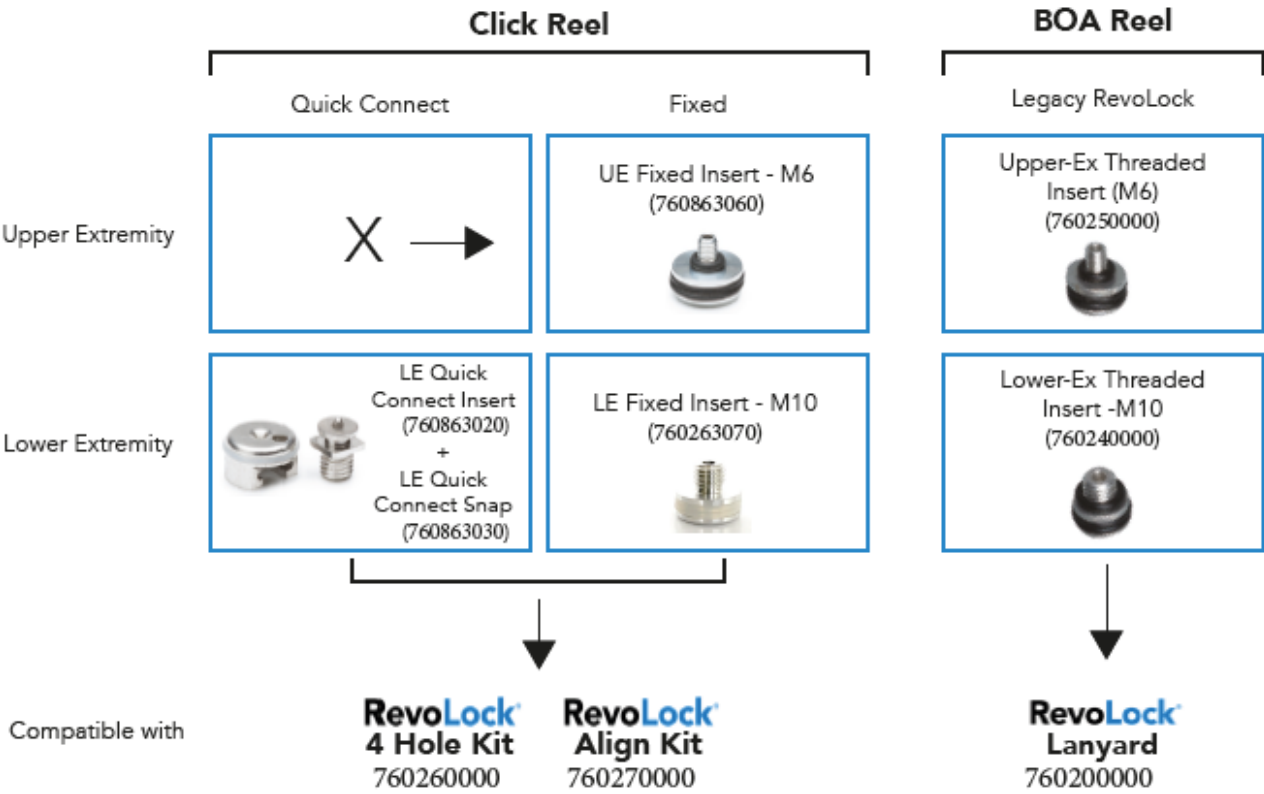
Click Reel

BOA Reel

Quick Connect

Fixed

Legacy RevoLock

Upper Extremity

X

UE Fixed Insert - M6 (760863060)

Upper-Ex Threaded Insert (M6) (760250000)

Lower Extremity

LE Quick Connect Insert (760863020) + LE Quick Connect Snap (760863030)

LE Fixed Insert - M10 (760263070)

Lower-Ex Threaded Insert -M10 (760240000)

Compatible with

RevoLock® 4 Hole Kit 760260000

RevoLock® Align Kit 760270000

RevoLock® Lanyard 760200000